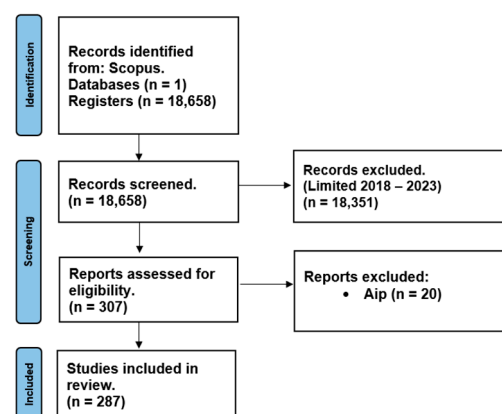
Identification

Records identified from: Scopus. Databases (n = 1) Registers (n = 18,658)

Screening

Records screened. (n = 18,658)

Records excluded. (Limited 2018 – 2023) (n = 18,351)

Reports assessed for eligibility. (n = 307)

Reports excluded:
• Aip (n = 20)

Included

Studies included in review. (n = 287)